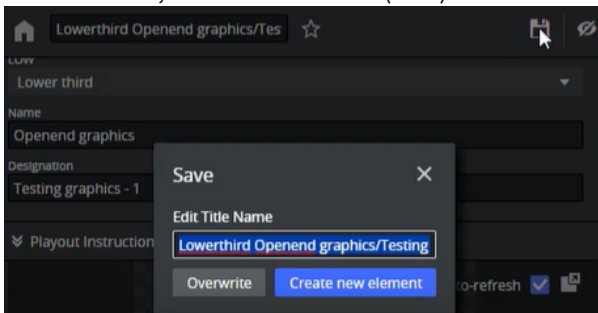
Lowerthird Openend graphics/Tes

Low

Lower third

Name

Openend graphics

Designation

Testing graphics - 1

Playout Instruction

Save

Edit Title Name

Lowerthird Openend graphics/Testing

Overwrite

Create new element

to-refresh